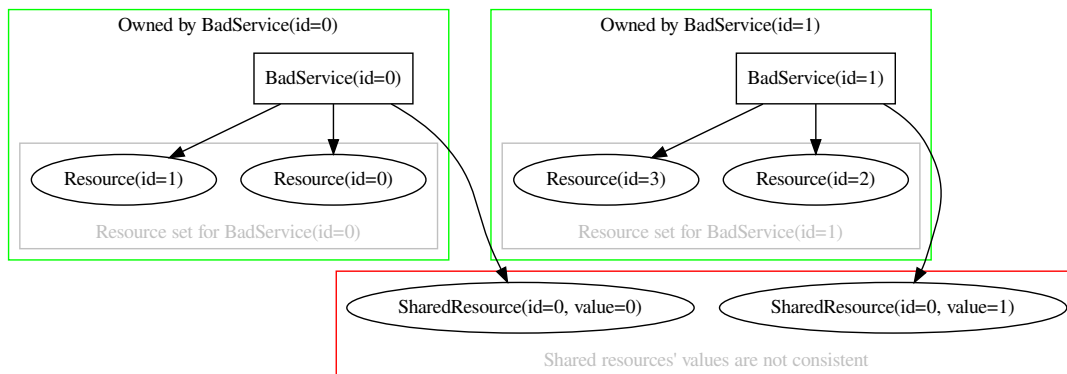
Owned by BadService(id=0)

BadService(id=0)

Resource(id=1)

Resource(id=0)

Resource set for BadService(id=0)

Owned by BadService(id=1)

BadService(id=1)

Resource(id=3)

Resource(id=2)

Resource set for BadService(id=1)

SharedResource(id=0, value=0)

SharedResource(id=0, value=1)

Shared resources' values are not consistent